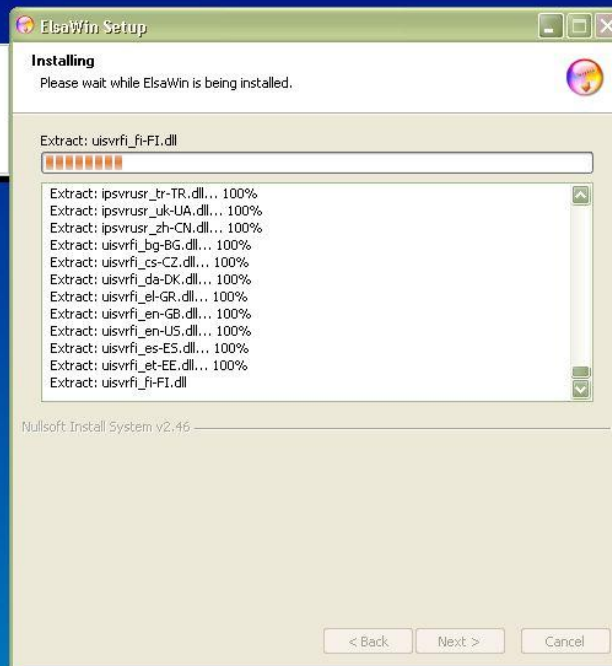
ElsaWin Setup

Installing
Please wait while ElsaWin is being installed.

Extract: uisvrfi_fi-FI.dll

Extract: ipsvrusr_tr-TR.dll... 100%
Extract: ipsvrusr_uk-UA.dll... 100%
Extract: ipsvrusr_zh-CN.dll... 100%
Extract: uisvrfi_bg-BG.dll... 100%
Extract: uisvrfi_cs-CZ.dll... 100%
Extract: uisvrfi_da-DK.dll... 100%
Extract: uisvrfi_el-GR.dll... 100%
Extract: uisvrfi_en-GB.dll... 100%
Extract: uisvrfi_en-US.dll... 100%
Extract: uisvrfi_es-ES.dll... 100%
Extract: uisvrfi_et-EE.dll... 100%
Extract: uisvrfi_fi-FI.dll

Nullsoft Install System v2.46

< Back Next > Cancel